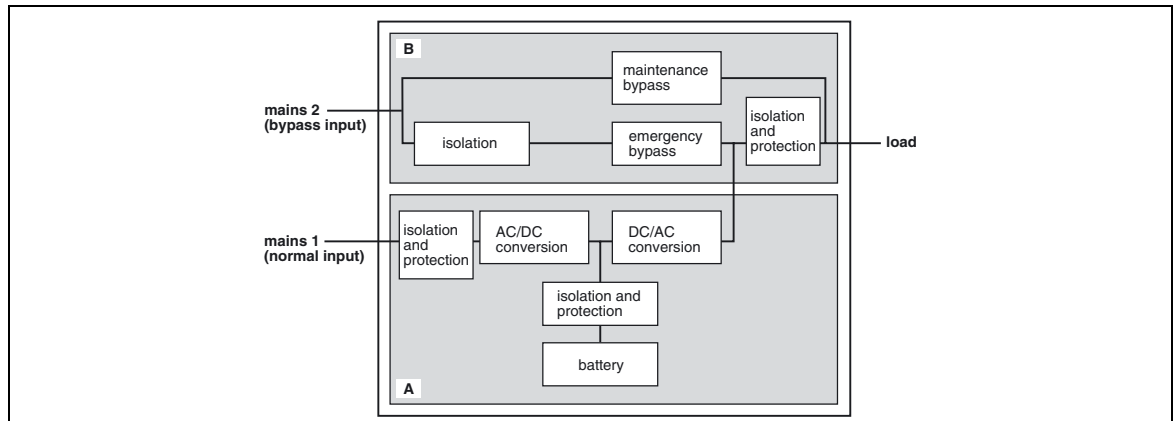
B

maintenance bypass

mains 2
(bypass input)

isolation

emergency bypass

isolation and protection

load

mains 1
(normal input)

isolation and protection

AC/DC conversion

DC/AC conversion

isolation and protection

battery

A